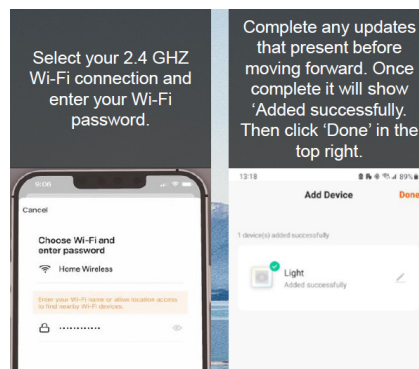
Select your 2.4 GHZ Wi-Fi connection and enter your Wi-Fi password.

9:06

Cancel

Choose Wi-Fi and enter password

Home Wireless

Enter your Wi-Fi name or allow location access to find nearby Wi-Fi devices.

••••••••••••

Complete any updates that present before moving forward. Once complete it will show 'Added successfully. Then click 'Done' in the top right.

13:18

89%

Add Device

Done

1 device(s) added successfully

Light

Added successfully